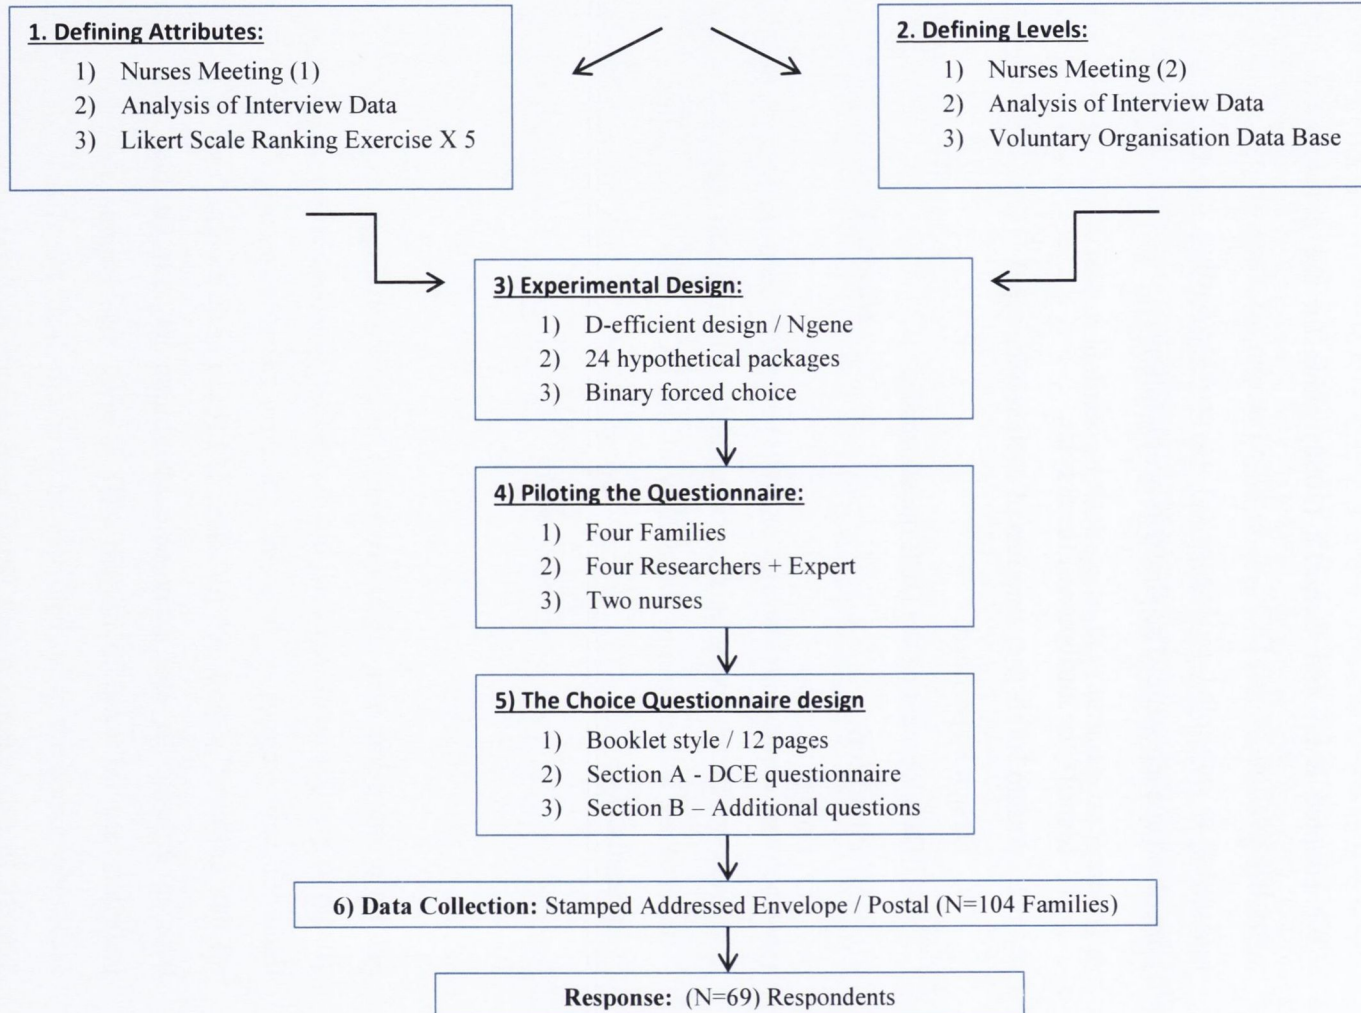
1. Defining Attributes:
1) Nurses Meeting (1)
2) Analysis of Interview Data
3) Likert Scale Ranking Exercise X 5

2. Defining Levels:
1) Nurses Meeting (2)
2) Analysis of Interview Data
3) Voluntary Organisation Data Base

3) Experimental Design:
1) D-efficient design / Ngene
2) 24 hypothetical packages
3) Binary forced choice

4) Piloting the Questionnaire:
1) Four Families
2) Four Researchers + Expert
3) Two nurses

5) The Choice Questionnaire design
1) Booklet style / 12 pages
2) Section A - DCE questionnaire
3) Section B – Additional questions

6) Data Collection: Stamped Addressed Envelope / Postal (N=104 Families)

Response: (N=69) Respondents